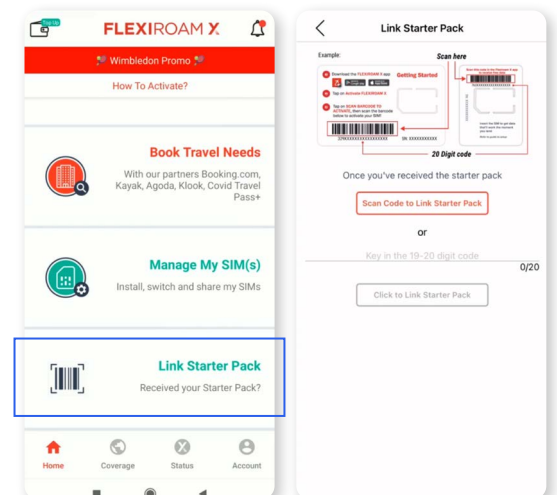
Top Up
FLEXIROAM X
🎾 Wimbledon Promo 🎾
How To Activate?

Book Travel Needs
With our partners Booking.com, Kayak, Agoda, Klook, Covid Travel Pass+

Manage My SIM(s)
Install, switch and share my SIMs

Link Starter Pack
Received your Starter Pack?

Home
Coverage
Status
Account

Link Starter Pack

Example:
Scan here
Getting Started
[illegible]
20 Digit code

Once you've received the starter pack

Scan Code to Link Starter Pack

or

Key in the 19-20 digit code
0/20

Click to Link Starter Pack